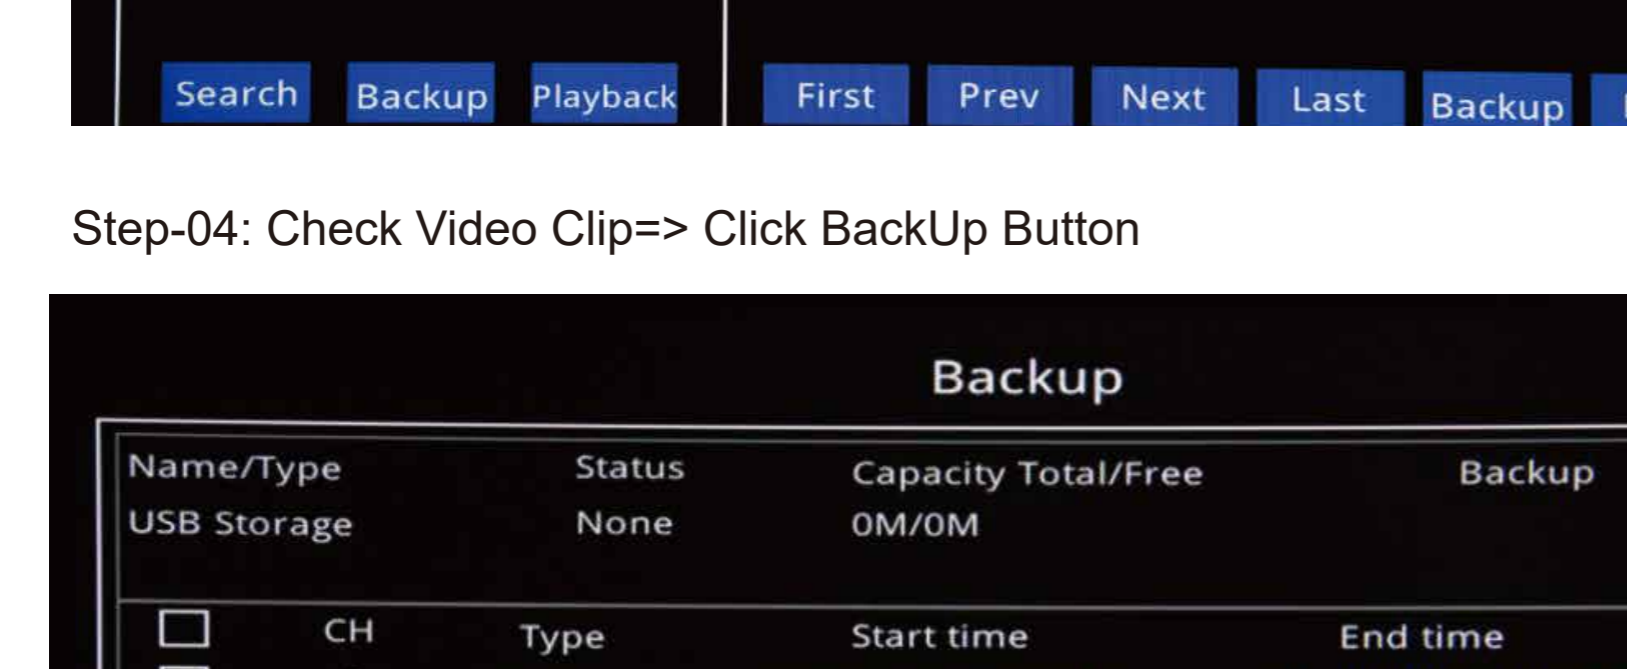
Search Backup Playback First Prev Next Last Backup

Step-04: Check Video Clip=> Click BackUp Button

Backup

| Name/Type | Status | Capacity Total/Free | Backup |
|---|---|---|---|
| USB Storage | None | 0M/0M | |

| | CH | Type | Start time | End time |
|---|---|---|---|---|